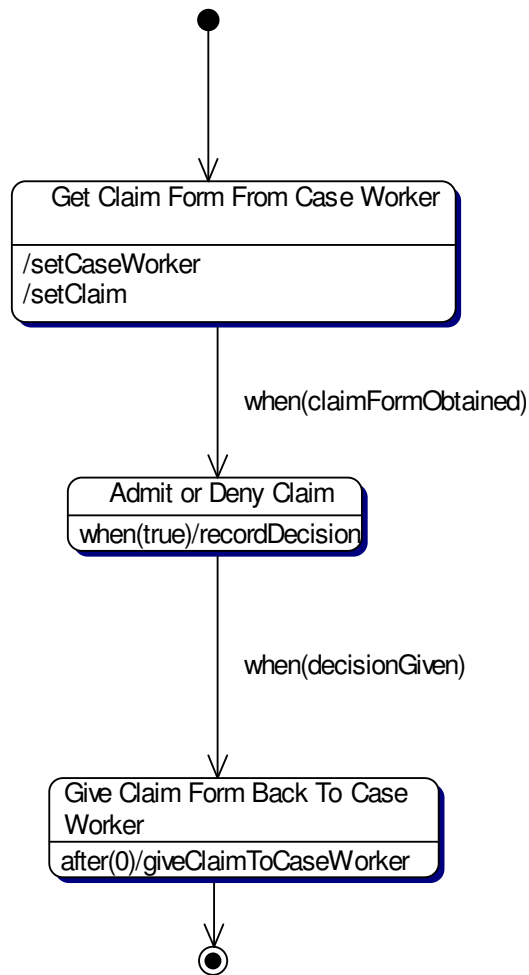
Get Claim Form From Case Worker

/setCaseWorker
/setClaim

when(claimFormObtained)

Admit or Deny Claim

when(true)/recordDecision

when(decisionGiven)

Give Claim Form Back To Case Worker

after(0)/giveClaimToCaseWorker